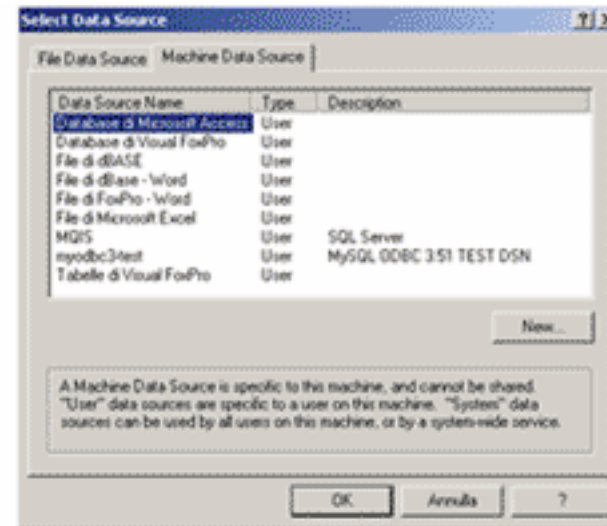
Select Data Source

?| X

File Data Source | Machine Data Source

| Data Source Name | Type | Description |
|---|---|---|
| Database di Microsoft Access | User | |
| Database di Visual FoxPro | User | |
| File di dBASE | User | |
| File di dBase - Word | User | |
| File di FoxPro - Word | User | |
| File di Microsoft Excel | User | |
| MQIS | User | SQL Server |
| myodbc3-test | User | MySQL ODBC 3.51 TEST DSN |
| Tabelle di Visual FoxPro | User | |

New...

A Machine Data Source is specific to this machine, and cannot be shared. "User" data sources are specific to a user on this machine. "System" data sources can be used by all users on this machine, or by a system-wide service.

OK | Annulla | ?